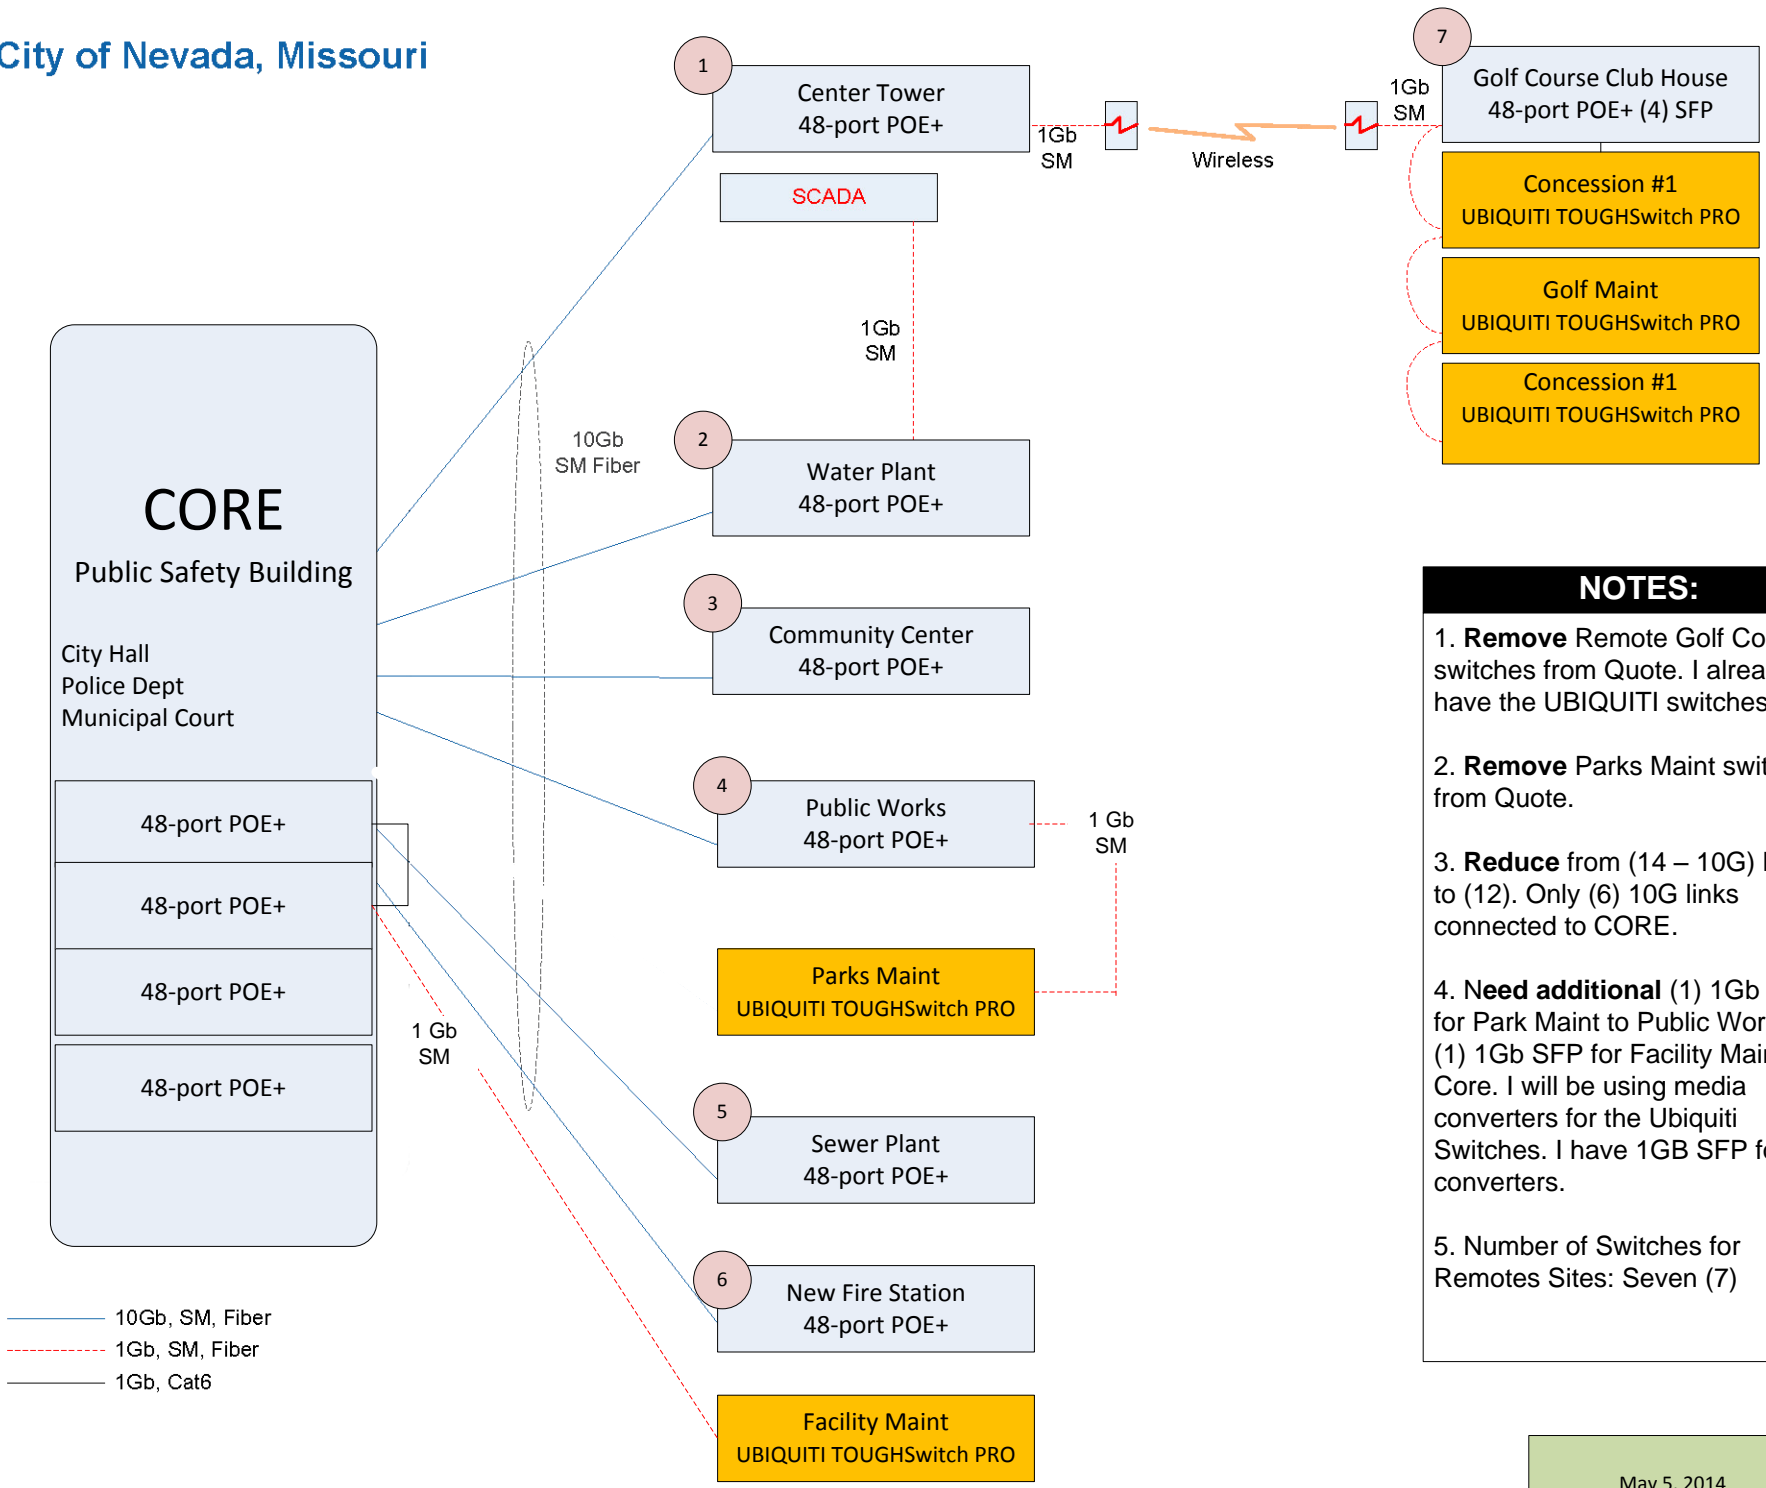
City of Nevada, Missouri

1
Center Tower
48-port POE+

1Gb
SM

Wireless

7
1Gb
SM

Golf Course Club House
48-port POE+ (4) SFP

SCADA

Concession #1
UBIQUITI TOUGHSwitch PRO

Golf Maint
UBIQUITI TOUGHSwitch PRO

Concession #1
UBIQUITI TOUGHSwitch PRO

1Gb
SM

10Gb
SM Fiber

2
Water Plant
48-port POE+

CORE
Public Safety Building

City Hall
Police Dept
Municipal Court

3
Community Center
48-port POE+

NOTES:

1. **Remove** Remote Golf Co switches from Quote. I alrea have the UBIQUITI switches

2. **Remove** Parks Maint swit from Quote.

3. **Reduce** from (14 – 10G) to (12). Only (6) 10G links connected to CORE.

4. **Need additional** (1) 1Gb for Park Maint to Public Wor (1) 1Gb SFP for Facility Mai Core. I will be using media converters for the Ubiquiti Switches. I have 1GB SFP f converters.

5. Number of Switches for Remotes Sites: Seven (7)

48-port POE+

48-port POE+

48-port POE+

48-port POE+

4
Public Works
48-port POE+

1 Gb
SM

Parks Maint
UBIQUITI TOUGHSwitch PRO

1 Gb
SM

5
Sewer Plant
48-port POE+

6
New Fire Station
48-port POE+

10Gb, SM, Fiber
1Gb, SM, Fiber
1Gb, Cat6

Facility Maint
UBIQUITI TOUGHSwitch PRO

May 5, 2014